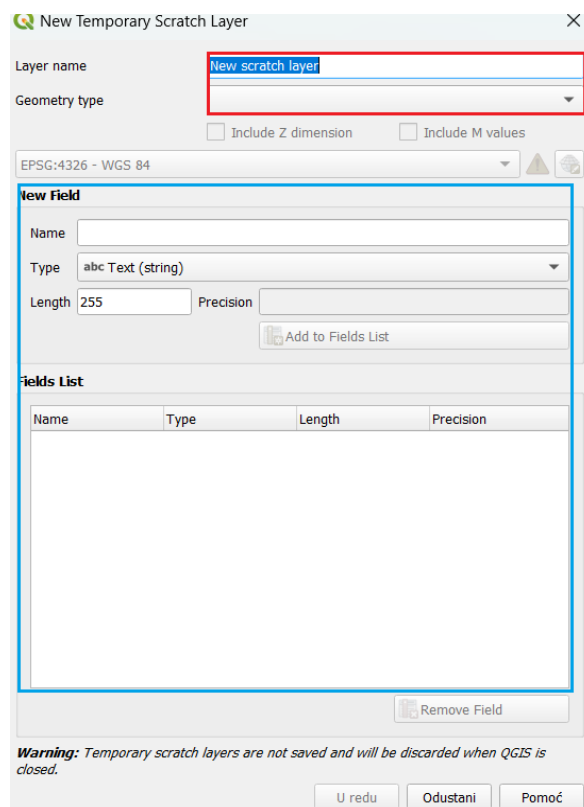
New Temporary Scratch Layer

Layer name New scratch layer

Geometry type

Include Z dimension Include M values

EPSG:4326 - WGS 84

New Field

Name

Type abc Text (string)

Length 255 Precision

Add to Fields List

Fields List

| Name | Type | Length | Precision |
|---|---|---|---|

Remove Field

**Warning:** *Temporary scratch layers are not saved and will be discarded when QGIS is closed.*

U redu Odustani Pomoć